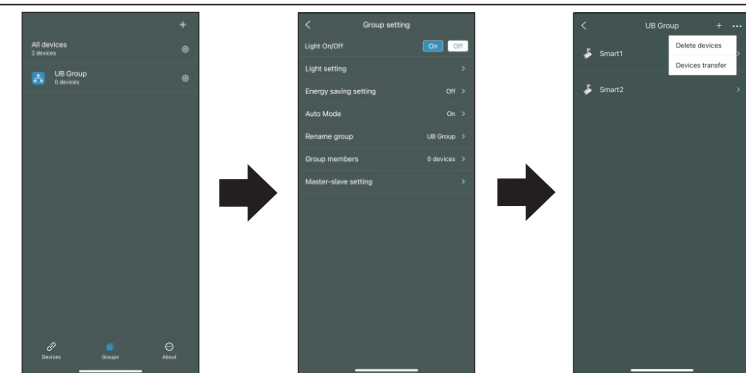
+

All devices
2 devices

UB Group
0 devices

Devices
Groups
About

<
Group setting

Light On/Off
On
Off

Light setting
>

Energy saving setting
Off >

Auto Mode
On >

Rename group
UB Group >

Group members
0 devices >

Master-slave setting
>

<
UB Group
+
···

Smart1

Delete devices

Devices transfer

Smart2
>